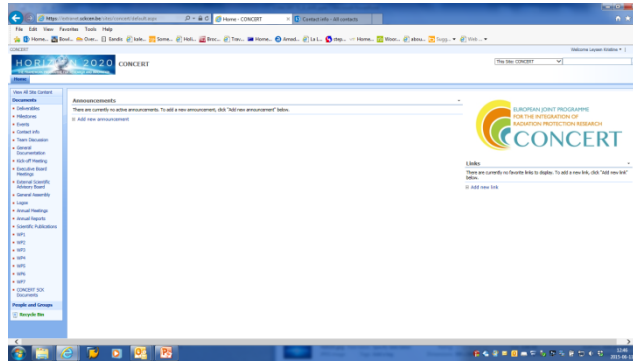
https://extranet.sckcen.be/sites/concert/default.aspx
Home - CONCERT
Contact info - All contacts
File Edit View Favorites Tools Help
Home Bowl... Over... Sendo Italie... Some... Holi... Broc... Trav... Home... Amsed... La L... step... Home... Moov... ebou... Sugg... Web ...
CONCERT
Welcome Leysen Andrea
HORIZON 2020 CONCERT
This Site: CONCERT
Home
View All Site Content
Documents
Deliverables
Milestones
Events
Contact info
Team Discussion
General Documentation
Kick-off Meeting
Executive Board Meetings
External Scientific Advisory Board
General Assembly
Logos
Annual Meetings
Annual Reports
Scientific Publications
WP1
WP2
WP3
WP4
WP5
WP6
WP7
CONCERT SCK Documents
People and Groups
Recycle Bin
Announcements
There are currently no active announcements. To add a new announcement, click "Add new announcement" below.
Add new announcement
EUROPEAN JOINT PROGRAMME FOR THE INTEGRATION OF RADIATION PROTECTION RESEARCH
CONCERT
Links
There are currently no favorite links to display. To add a new link, click "Add new link" below.
Add new link
12:46
2015-06-1